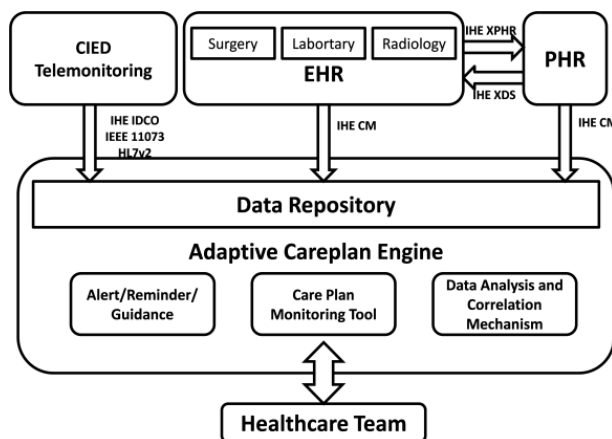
CIED Telemonitoring

Surgery

Labortary

Radiology

EHR

IHE XPHR

IHE XDS

PHR

IHE IDCO
IEEE 11073
HL7v2

IHE CM

IHE CM

Data Repository

Adaptive Careplan Engine

Alert/Reminder/ Guidance

Care Plan Monitoring Tool

Data Analysis and Correlation Mechanism

Healthcare Team